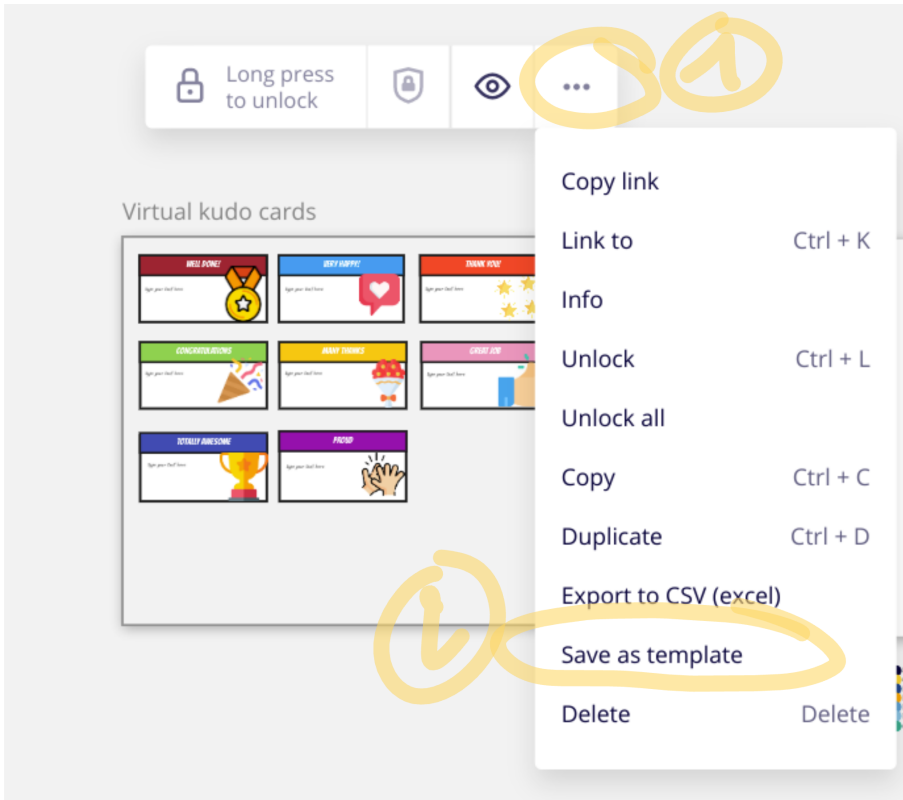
Long press to unlock

...

1

Virtual kudo cards

WELL DONE!
Sign your kudo here

VERY HAPPY!
Sign your kudo here

THANK YOU!
Sign your kudo here

CONGRATULATIONS
Sign your kudo here

MANY THANKS
Sign your kudo here

GREAT JOB
Sign your kudo here

TOTALLY AWESOME
Sign your kudo here

PROUD
Sign your kudo here

Copy link
Link to Ctrl + K
Info
Unlock Ctrl + L
Unlock all
Copy Ctrl + C
Duplicate Ctrl + D
Export to CSV (excel)
2
Save as template
Delete Delete